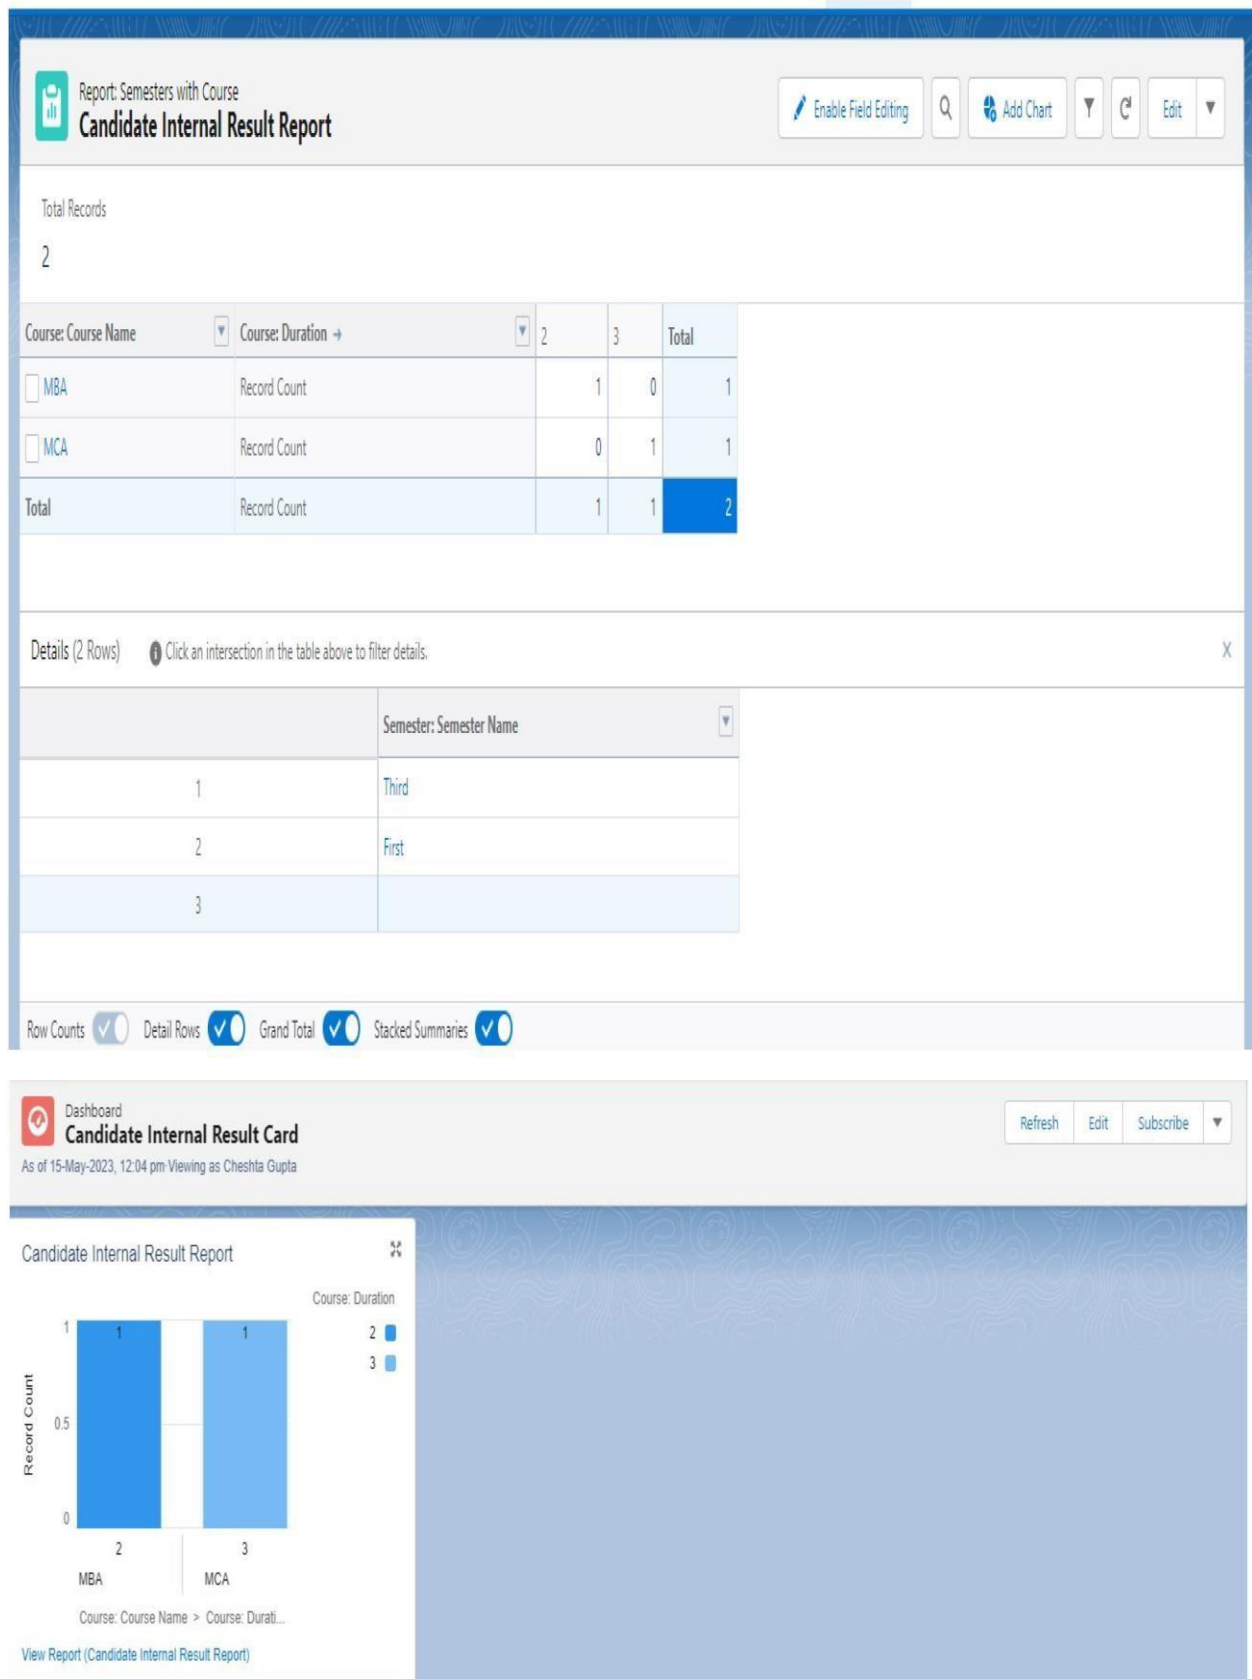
Report: Semesters with Course
Candidate Internal Result Report

Enable Field Editing | Add Chart | Edit

Total Records
2

| Course: Course Name | Course: Duration → | 2 | 3 | Total |
|---|---|---|---|---|
| MBA | Record Count | 1 | 0 | 1 |
| MCA | Record Count | 0 | 1 | 1 |
| Total | Record Count | 1 | 1 | 2 |

Details (2 Rows) Click an intersection in the table above to filter details. X

| | Semester: Semester Name |
|---|---|
| 1 | Third |
| 2 | First |
| 3 | |

Row Counts Detail Rows Grand Total Stacked Summaries

Dashboard
Candidate Internal Result Card
As of 15-May-2023, 12:04 pm·Viewing as Cheshta Gupta

Refresh | Edit | Subscribe

Candidate Internal Result Report

Course: Duration
2
3

Record Count
1
0.5
0
1
1
2
MBA
3
MCA
Course: Course Name > Course: Durati...

View Report (Candidate Internal Result Report)